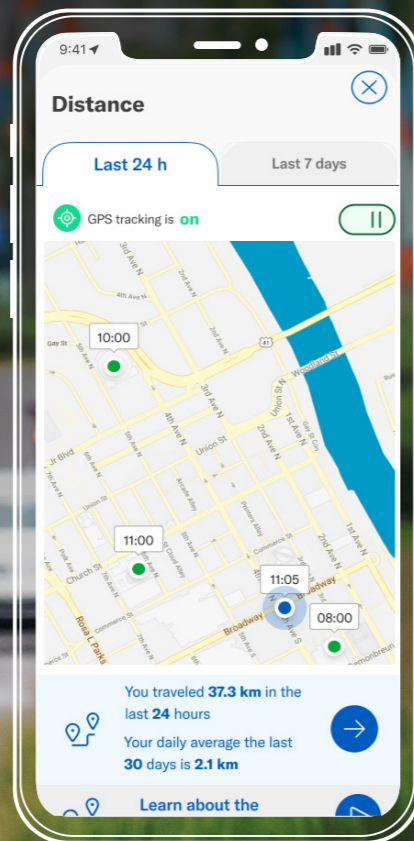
9:41

Distance

Last 24 h

Last 7 days

GPS tracking is on

10:00

11:00

11:05

08:00

4th Ave N
3rd Ave N
4th Ave N
Union St
2nd Ave N
1st Ave N
Woodland St
Gay St
Jr Blvd
Church St
Commerce St
Broadway
Printers Alley
Union St
41

You traveled 37.3 km in the last 24 hours

Your daily average the last 30 days is 2.1 km

Learn about the